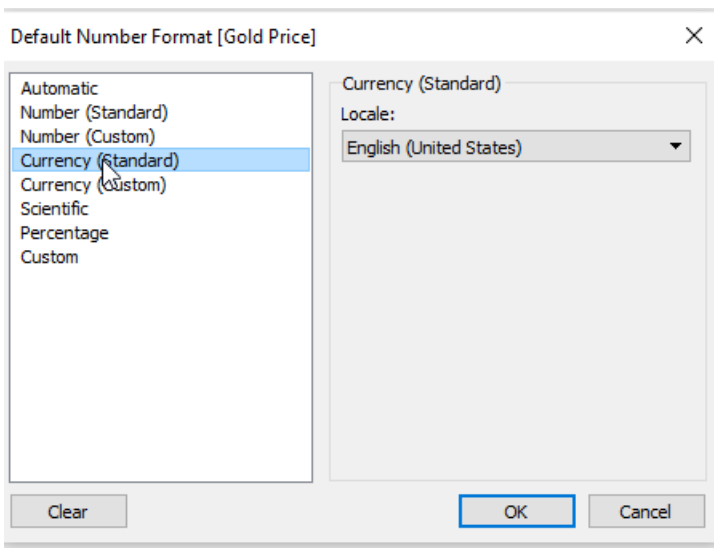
Default Number Format [Gold Price]

×

Automatic
Number (Standard)
Number (Custom)
Currency (Standard)
Currency (Custom)
Scientific
Percentage
Custom

Currency (Standard)

Locale:

English (United States)

Clear

OK

Cancel